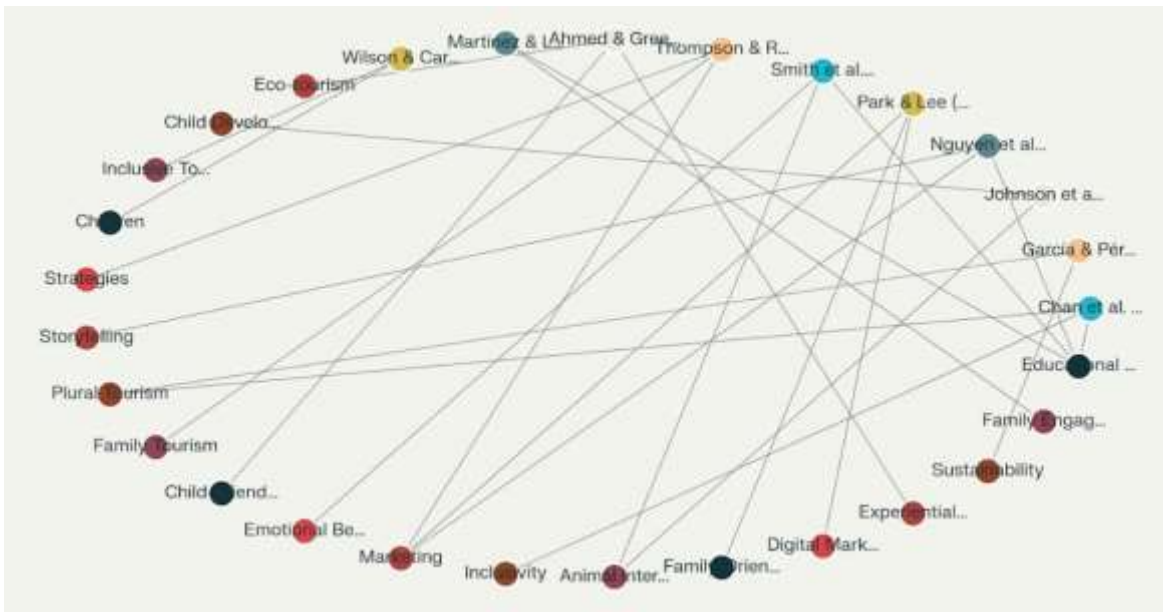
Martinez & L...
Ahmed & Gree...
Thompson & R...
Wilson & Car...
Smith et al...
Eco-tourism
Park & Lee (...
Child Develo...
Nguyen et al...
Inclusion To...
Johnson et a...
Children
Garcia & Per...
Strategies
Chan et al. ...
Storytelling
Educational ...
Plural Tourism
Family Engag...
Family Tourism
Sustainability
Child Fiend...
Experiential...
Emotional Be...
Digital Mark...
Marketing
Inclusivity
Animal Inter...
Family Frien...